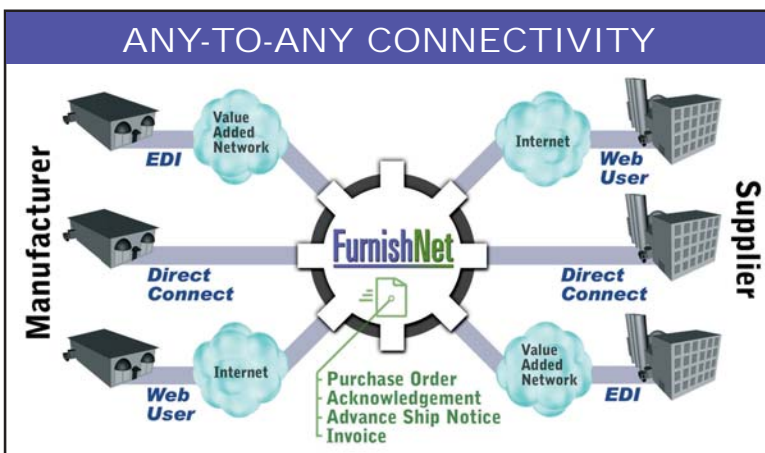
ANY-TO-ANY CONNECTIVITY

Manufacturer

Value Added Network

EDI

Direct Connect

Internet

Web User

FurnishNet

Purchase Order
Acknowledgement
Advance Ship Notice
Invoice

Internet

Web User

Direct Connect

Value Added Network

EDI

Supplier